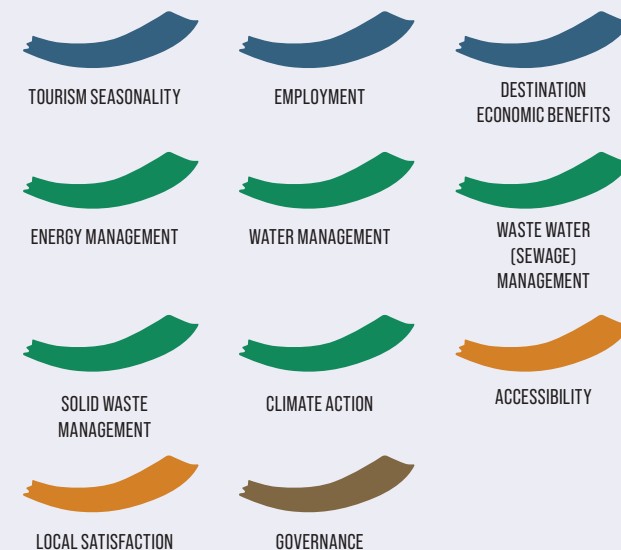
TOURISM SEASONALITY

EMPLOYMENT

DESTINATION ECONOMIC BENEFITS

ENERGY MANAGEMENT

WATER MANAGEMENT

WASTE WATER (SEWAGE) MANAGEMENT

SOLID WASTE MANAGEMENT

CLIMATE ACTION

ACCESSIBILITY

LOCAL SATISFACTION

GOVERNANCE